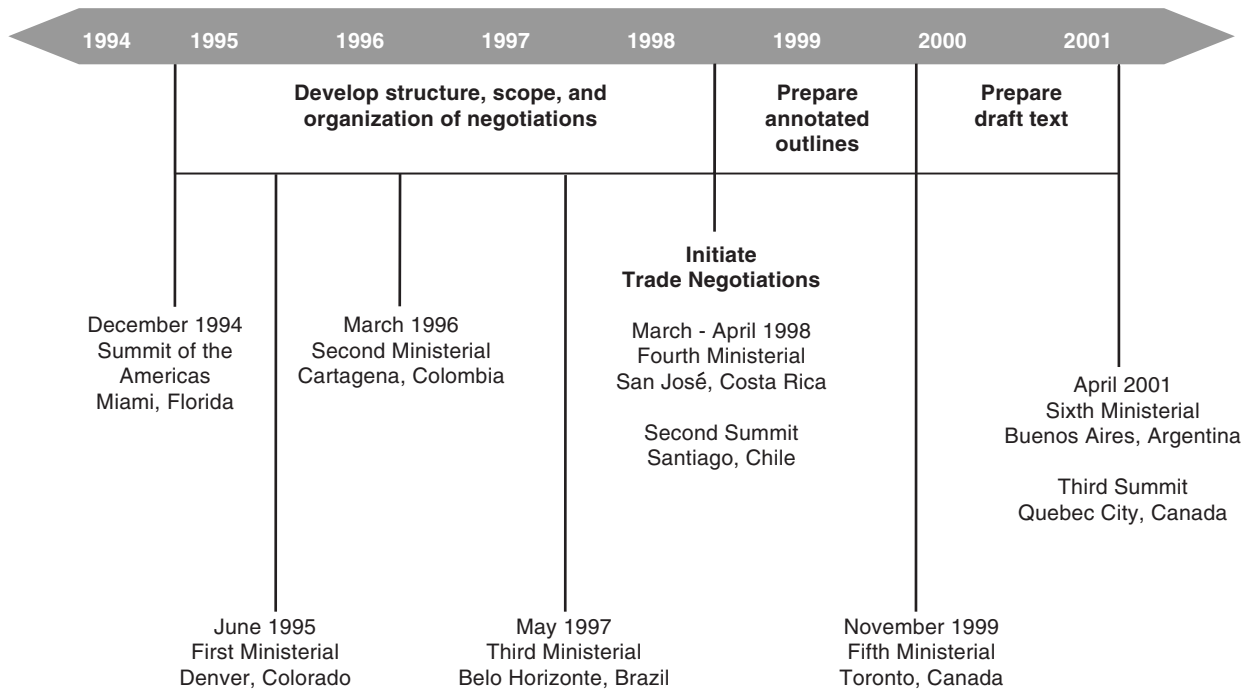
1994 1995 1996 1997 1998 1999 2000 2001

Develop structure, scope, and organization of negotiations

Prepare annotated outlines

Prepare draft text

December 1994
Summit of the Americas
Miami, Florida

June 1995
First Ministerial
Denver, Colorado

March 1996
Second Ministerial
Cartagena, Colombia

May 1997
Third Ministerial
Belo Horizonte, Brazil

Initiate Trade Negotiations

March - April 1998
Fourth Ministerial
San José, Costa Rica

Second Summit
Santiago, Chile

November 1999
Fifth Ministerial
Toronto, Canada

April 2001
Sixth Ministerial
Buenos Aires, Argentina

Third Summit
Quebec City, Canada